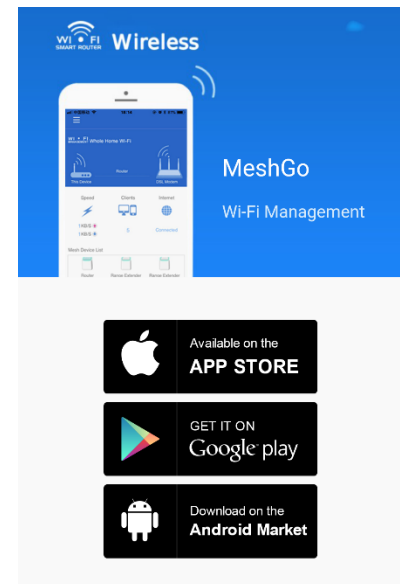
WI FI SMART ROUTER Wireless

Whole Home Wi-Fi

This Device

Router

DSL Modem

Speed

Clients

Internet

1KB/S

1KB/S

5

Connected

Mesh Device List

Router

Range Extender

Range Extender

MeshGo

Wi-Fi Management

Available on the APP STORE

GET IT ON Google play

Download on the Android Market